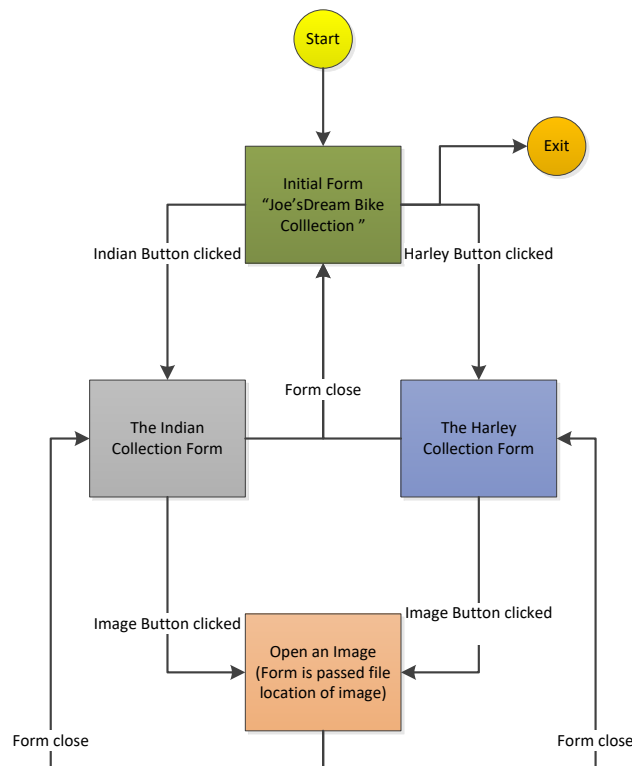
Start

Exit

Initial Form "Joe'sDream Bike Colllection "

Indian Button clicked

Harley Button clicked

Form close

The Indian Collection Form

The Harley Collection Form

Image Button clicked

Image Button clicked

Open an Image (Form is passed file location of image)

Form close

Form close